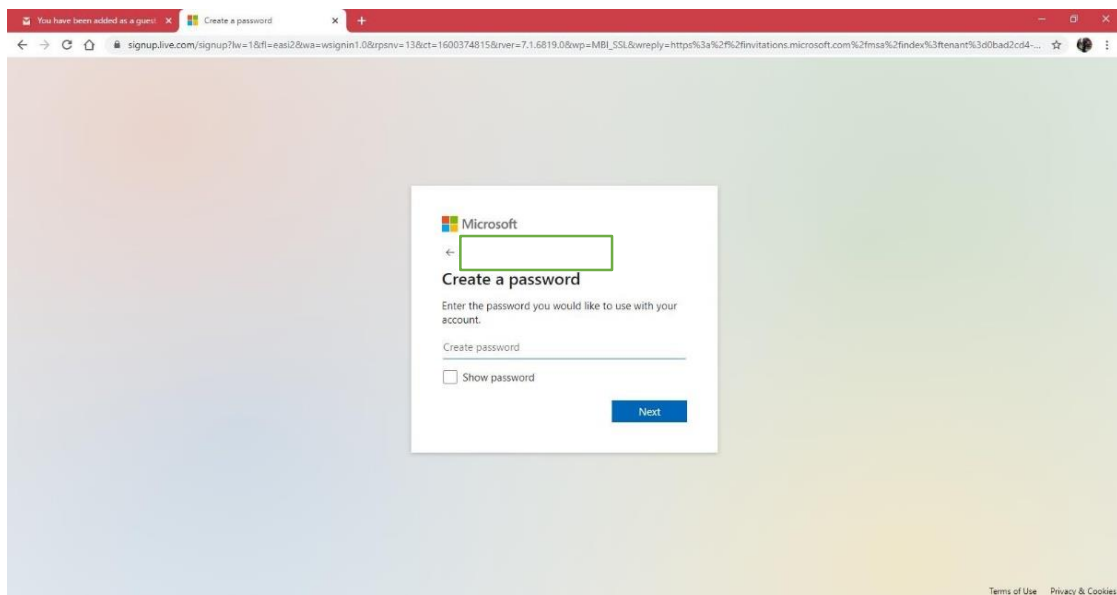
You have been added as a guest ×
Create a password ×
+

signup.live.com/signup?lw=1&fl=easi2&wa=wsignin1.0&rpsnv=13&ct=1600374815&rver=7.1.6819.0&wp=MBI_SSL&wreply=https%3a%2f%2finvitations.microsoft.com%2fmsa%2findex%3ftenant%3d0bad2cd4-...

Microsoft

Create a password

Enter the password you would like to use with your account.

Create password

Show password

Next

Terms of Use Privacy & Cookies